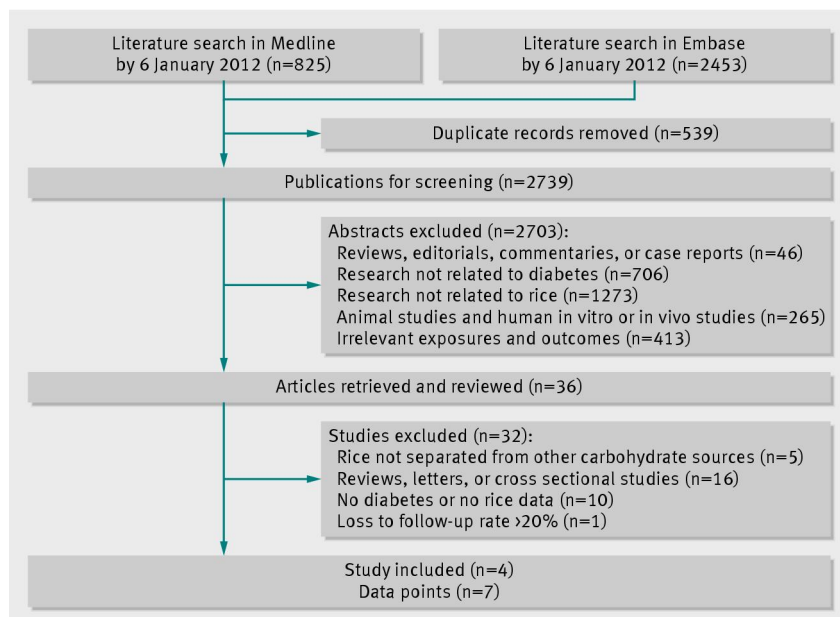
Literature search in Medline by 6 January 2012 (n=825)

Literature search in Embase by 6 January 2012 (n=2453)

Duplicate records removed (n=539)

Publications for screening (n=2739)

Abstracts excluded (n=2703):
Reviews, editorials, commentaries, or case reports (n=46)
Research not related to diabetes (n=706)
Research not related to rice (n=1273)
Animal studies and human in vitro or in vivo studies (n=265)
Irrelevant exposures and outcomes (n=413)

Articles retrieved and reviewed (n=36)

Studies excluded (n=32):
Rice not separated from other carbohydrate sources (n=5)
Reviews, letters, or cross sectional studies (n=16)
No diabetes or no rice data (n=10)
Loss to follow-up rate >20% (n=1)

Study included (n=4)
Data points (n=7)